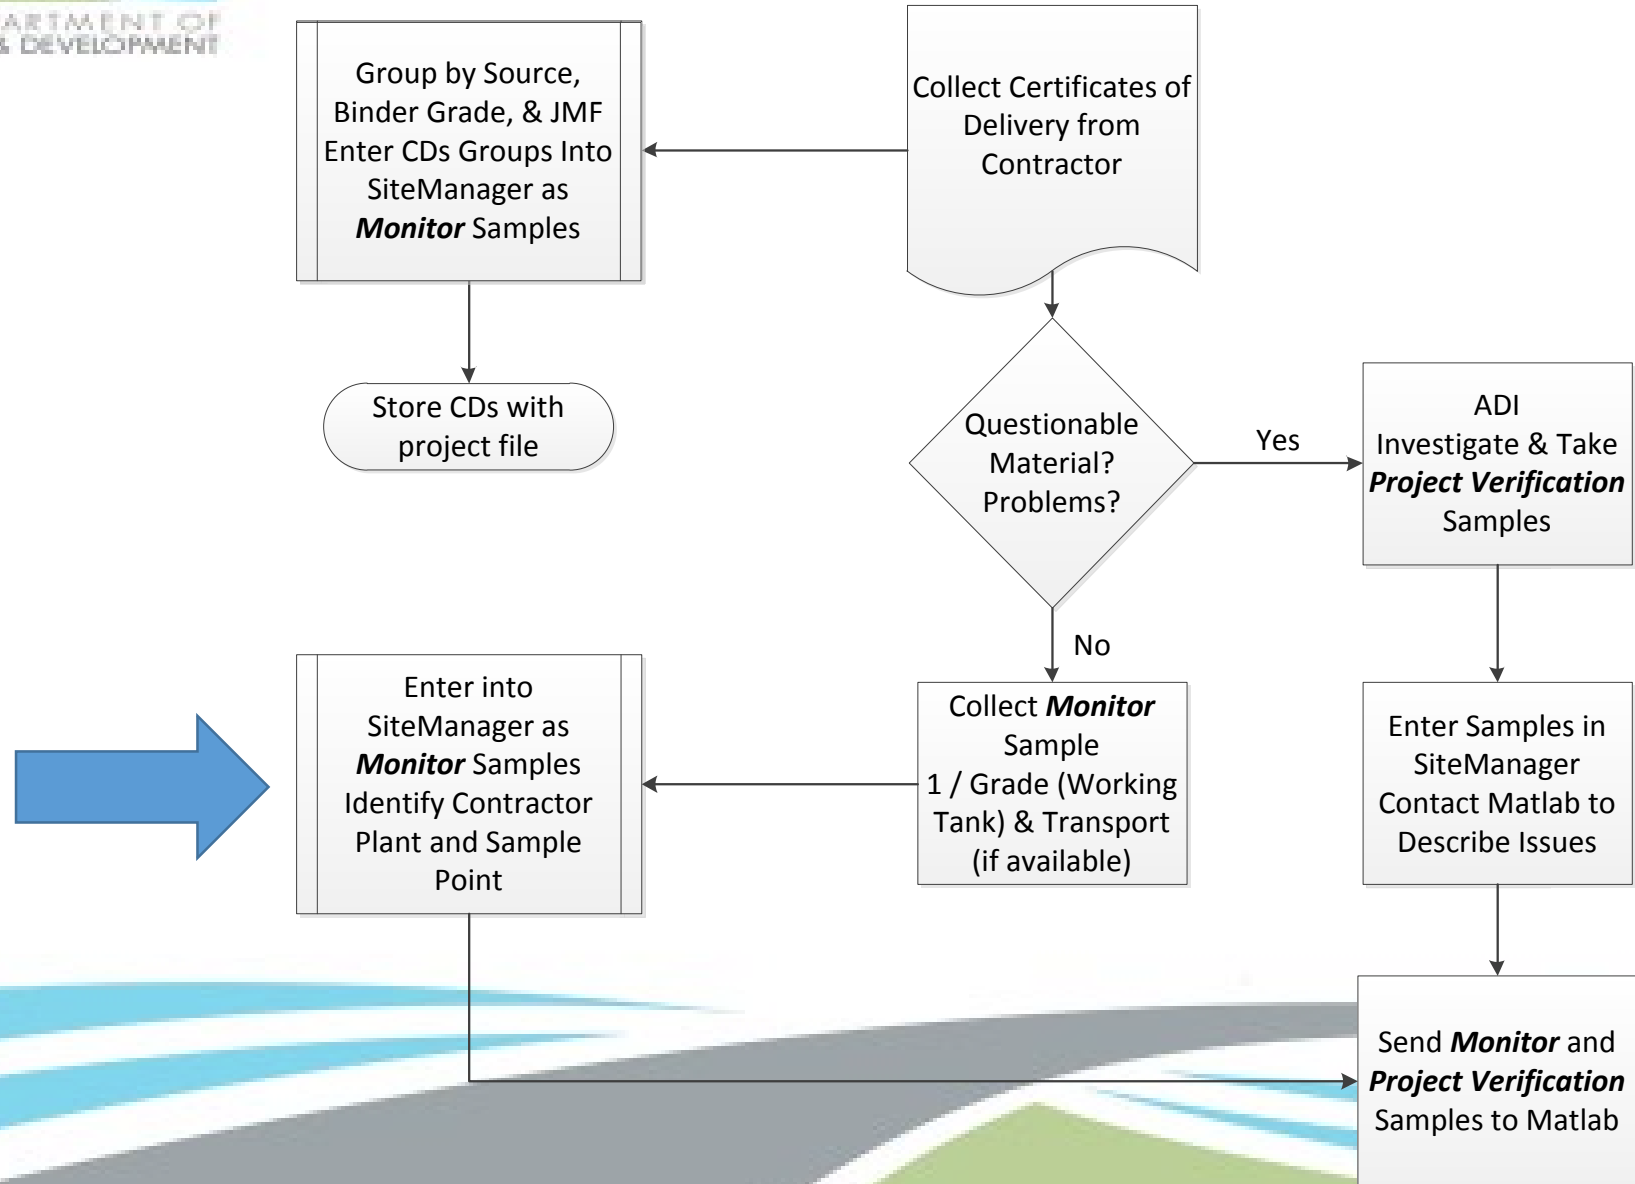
ARTMENT OF
& DEVELOPMENT

Collect Certificates of Delivery from Contractor

Group by Source, Binder Grade, & JMF
Enter CDs Groups Into SiteManager as ***Monitor*** Samples

Store CDs with project file

Questionable Material? Problems?

Yes

ADI
Investigate & Take ***Project Verification*** Samples

No

Collect ***Monitor*** Sample
1 / Grade (Working Tank) & Transport (if available)

Enter into SiteManager as ***Monitor*** Samples
Identify Contractor Plant and Sample Point

Enter Samples in SiteManager
Contact Matlab to Describe Issues

Send ***Monitor*** and ***Project Verification*** Samples to Matlab